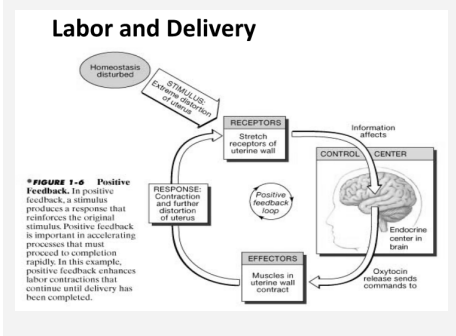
Labor and Delivery

Homeostasis disturbed

STIMULUS: Extreme distortion of uterus

RECEPTORS
Stretch receptors of uterine wall

Information affects

CONTROL CENTER

Endocrine center in brain

Oxytocin release sends commands to

EFFECTORS
Muscles in uterine wall contract

Positive feedback loop

RESPONSE: Contraction and further distortion of uterus

*FIGURE 1-6 Positive Feedback. In positive feedback, a stimulus produces a response that reinforces the original stimulus. Positive feedback is important in accelerating processes that must proceed to completion rapidly. In this example, positive feedback enhances labor contractions that continue until delivery has been completed.